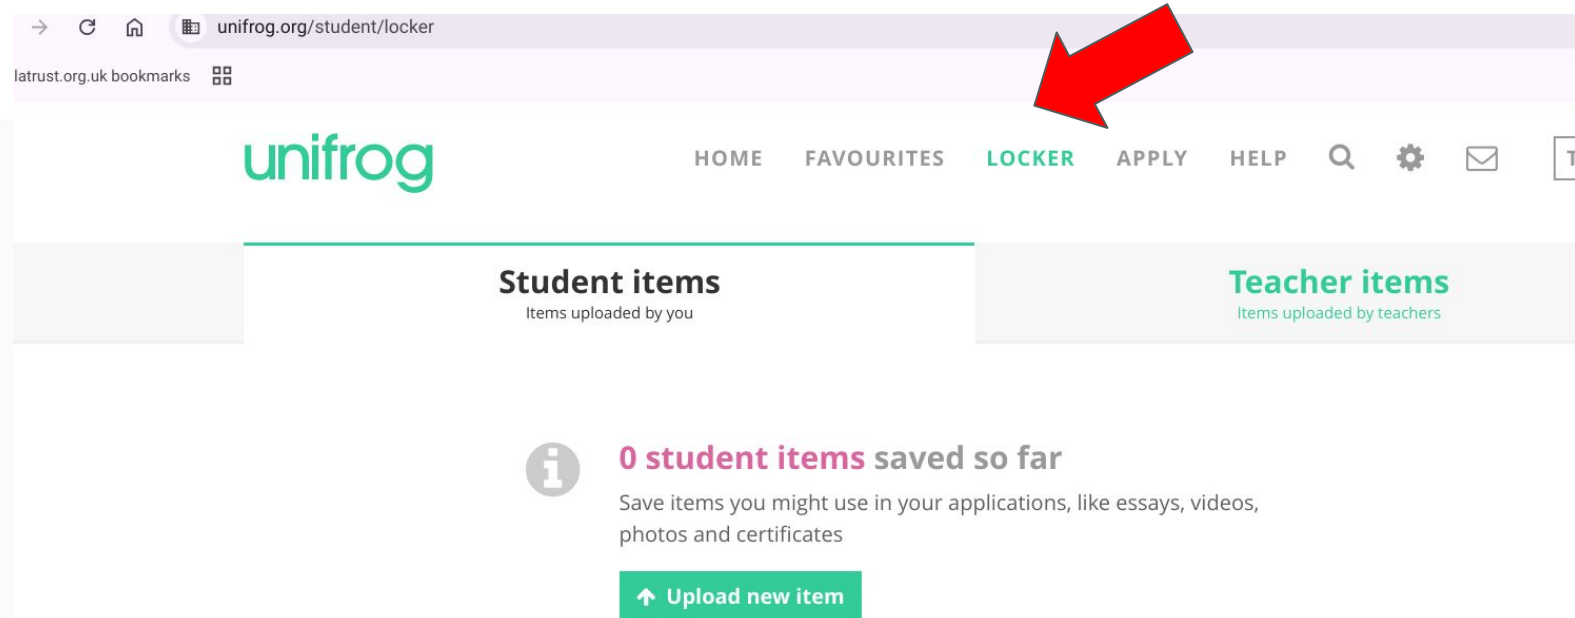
unifrog.org/student/locker

latrust.org.uk bookmarks

unifrog

HOME FAVOURITES LOCKER APPLY HELP

Student items
Items uploaded by you

Teacher items
Items uploaded by teachers

0 student items saved so far

Save items you might use in your applications, like essays, videos, photos and certificates

Upload new item